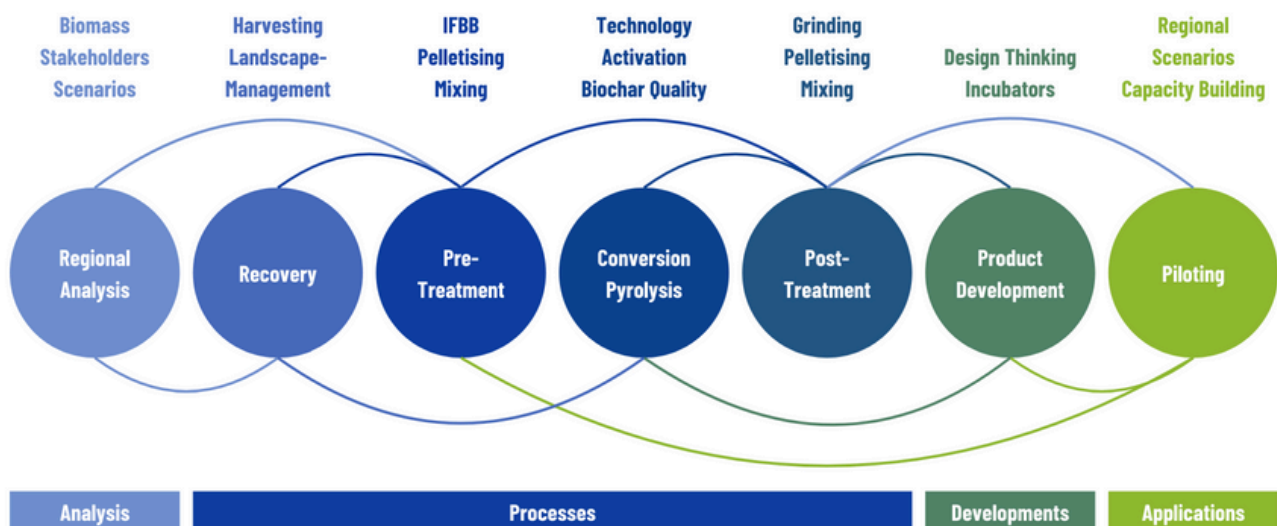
Biomass
Stakeholders
Scenarios

Harvesting
Landscape-Management

IFBB
Pelletising
Mixing

Technology
Activation
Biochar Quality

Grinding
Pelletising
Mixing

Design Thinking
Incubators

Regional
Scenarios
Capacity Building

Regional Analysis

Recovery

Pre-Treatment

Conversion Pyrolysis

Post-Treatment

Product Development

Piloting

Analysis

Processes

Developments

Applications